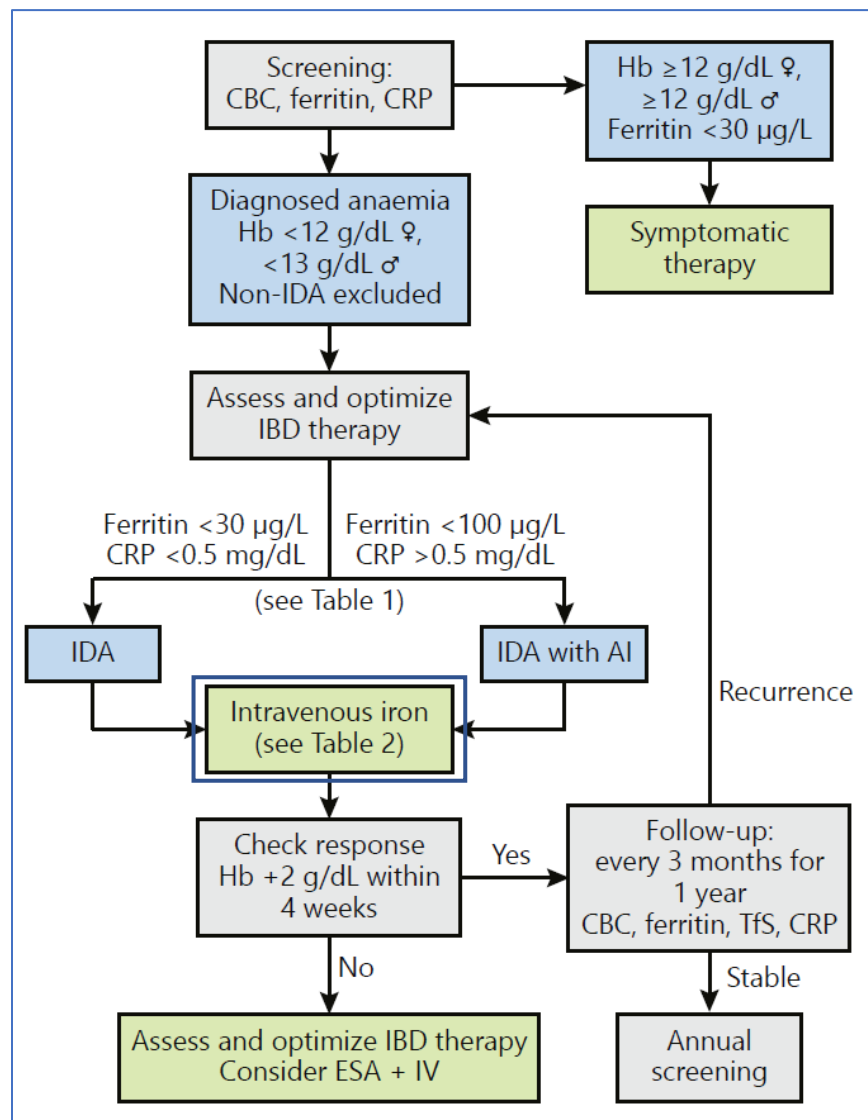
Screening:
CBC, ferritin, CRP

Hb ≥12 g/dL ♀,
≥12 g/dL ♂
Ferritin <30 µg/L

Symptomatic therapy

Diagnosed anaemia
Hb <12 g/dL ♀,
<13 g/dL ♂
Non-IDA excluded

Assess and optimize IBD therapy

Ferritin <30 µg/L
CRP <0.5 mg/dL

Ferritin <100 µg/L
CRP >0.5 mg/dL

(see Table 1)

IDA

IDA with AI

Recurrence

Intravenous iron
(see Table 2)

Check response
Hb +2 g/dL within
4 weeks

Yes

Follow-up:
every 3 months for
1 year
CBC, ferritin, TfS, CRP

No

Stable

Assess and optimize IBD therapy
Consider ESA + IV

Annual screening